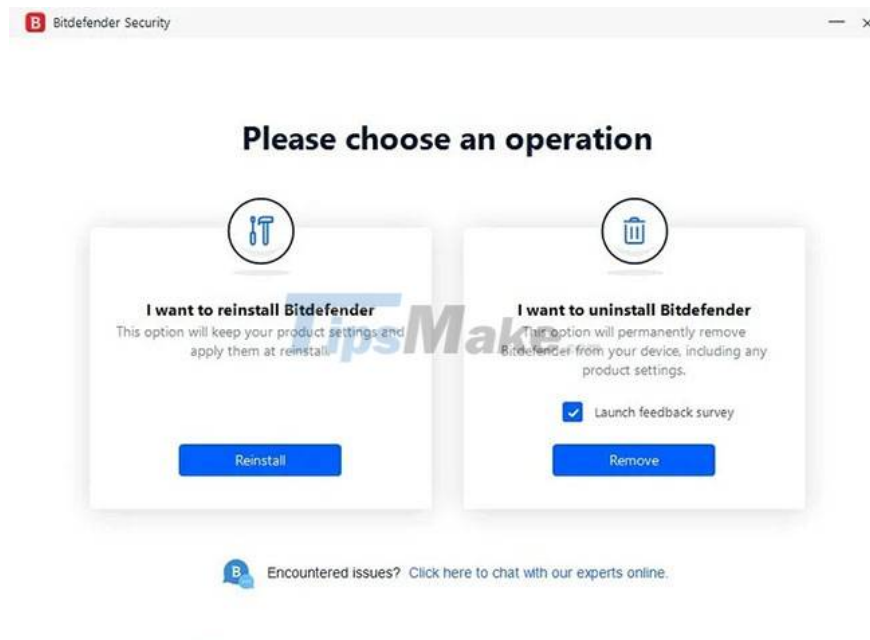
B Bitdefender Security

Please choose an operation

I want to reinstall Bitdefender
This option will keep your product settings and apply them at reinstall.

Reinstall

I want to uninstall Bitdefender
This option will permanently remove Bitdefender from your device, including any product settings.

Launch feedback survey

Remove

TipsMake

Encountered issues? Click here to chat with our experts online.